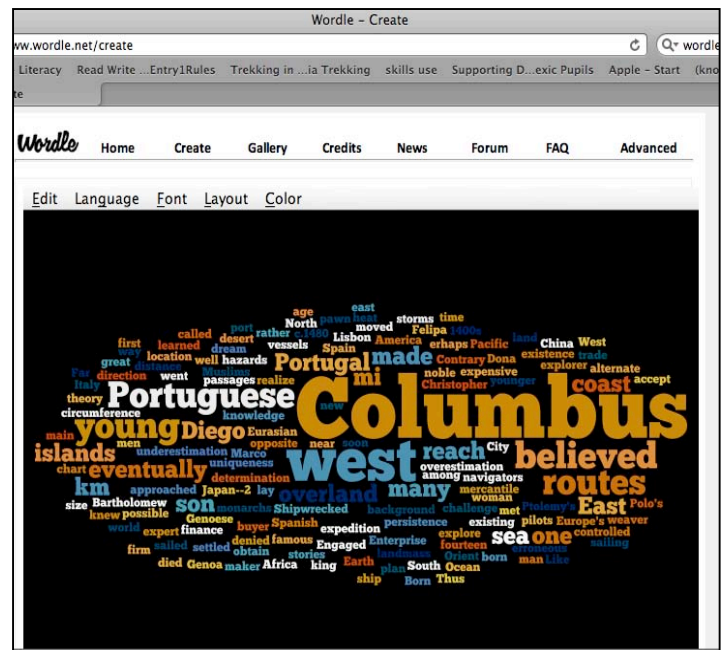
Wordle - Create

ww.wordle.net/create

Literacy Read Write ...Entry1Rules Trekking in ...ia Trekking skills use Supporting D...exic Pupils Apple - Start (kno

te

Wordle Home Create Gallery Credits News Forum FAQ Advanced

Edit Language Font Layout Color

east age pawn heat storms time North moved Felipa 1400s called port rather Lisbon land China West first learned desert Spain America Contrary Dona existence trade way location well hazards made erhaps Pacific alternate Far great Muslims dream Portugal noble expensive explorer Italy direction passages realize mi Christopher younger accept theory Portuguese Columbus coast circumference knowledge new young Diego Eurasian main men opposite near soon islands underestimation west reach City believed chart eventually uniqueness overestimation km determination among navigators Japan--2 lay many mercantile routes Bartholomew approached Marco overland woman size son sea one East Polo's knew possible Genoese monarchs Shipwrecked background challenge met Ptolemy's expert buyer persistence existing pilots Europe's weaver world Spanish famous expedition explore firm sailed settled denied Enterprise fourteen controlled obtain Engaged landmass Orient sailing died Genoa maker stories king Earth South Ocean erroneous man Like Africa ship plan Born Thus finance